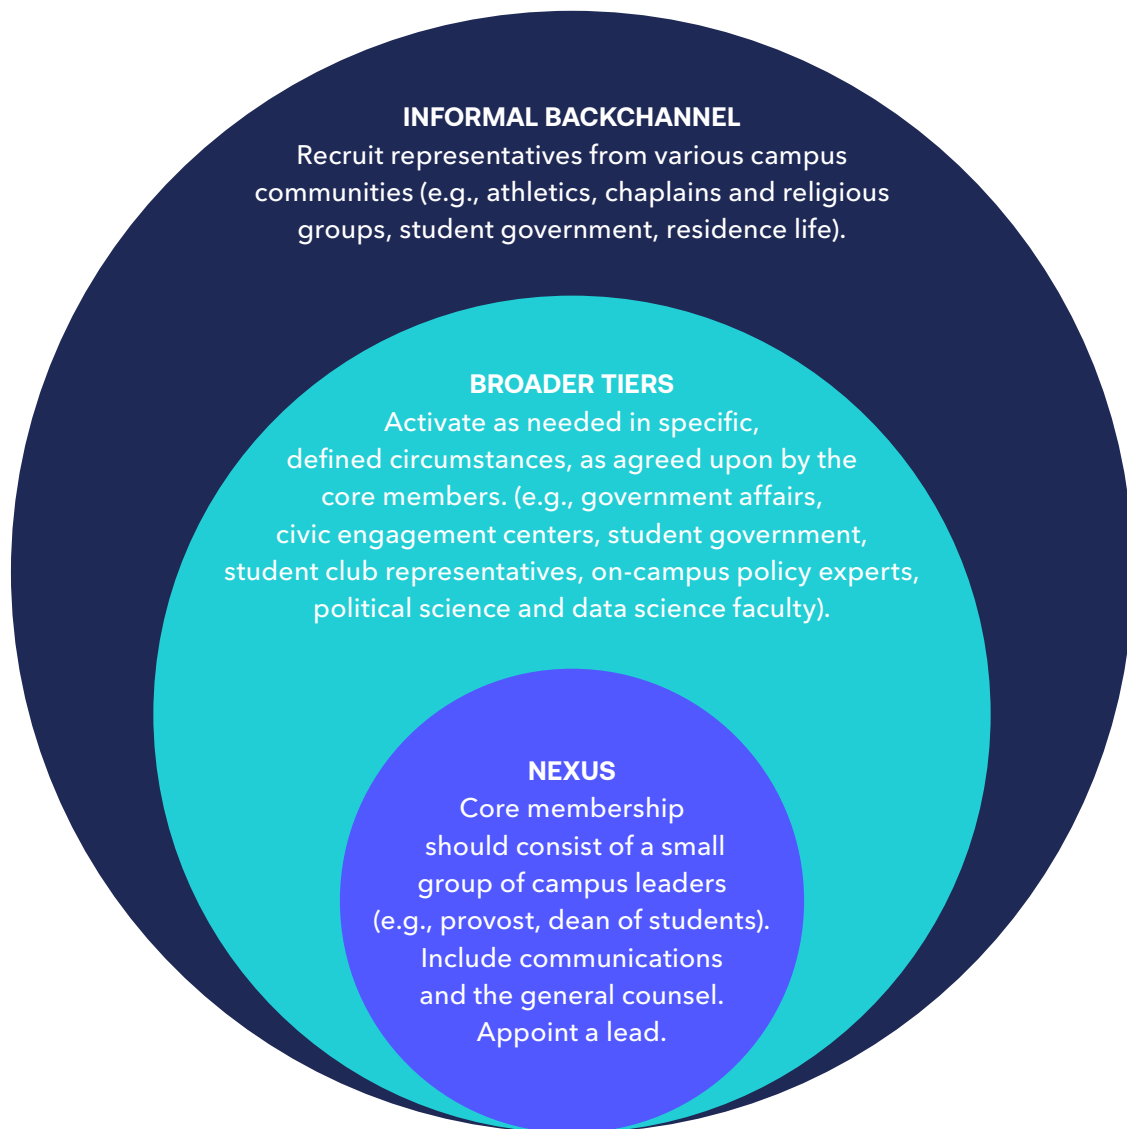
INFORMAL BACKCHANNEL
Recruit representatives from various campus communities (e.g., athletics, chaplains and religious groups, student government, residence life).

BROADER TIERS
Activate as needed in specific, defined circumstances, as agreed upon by the core members. (e.g., government affairs, civic engagement centers, student government, student club representatives, on-campus policy experts, political science and data science faculty).

NEXUS
Core membership should consist of a small group of campus leaders (e.g., provost, dean of students). Include communications and the general counsel. Appoint a lead.